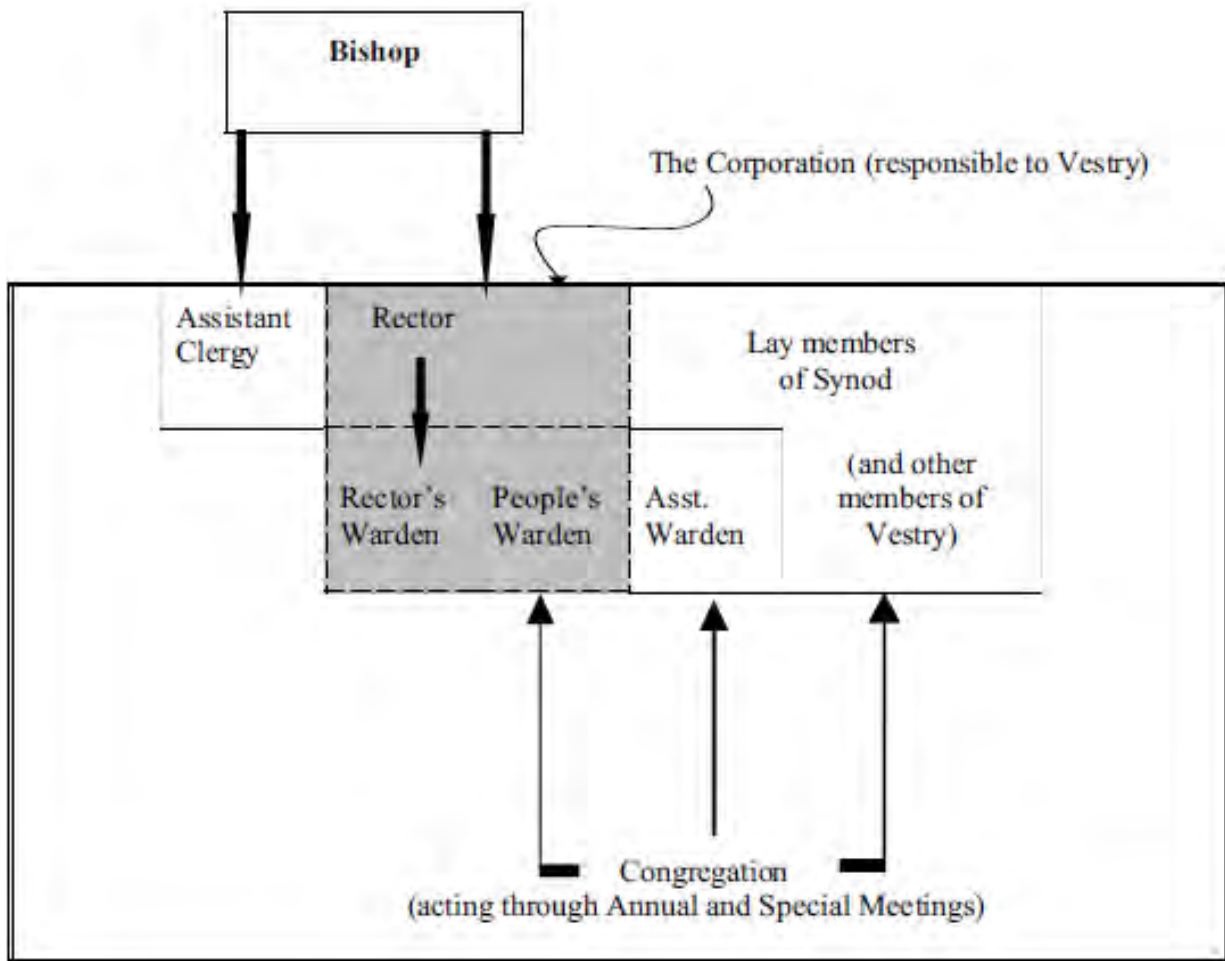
Bishop

The Corporation (responsible to Vestry)

Assistant Clergy

Rector

Lay members of Synod

Rector's Warden

People's Warden

Asst. Warden

(and other members of Vestry)

Congregation
(acting through Annual and Special Meetings)